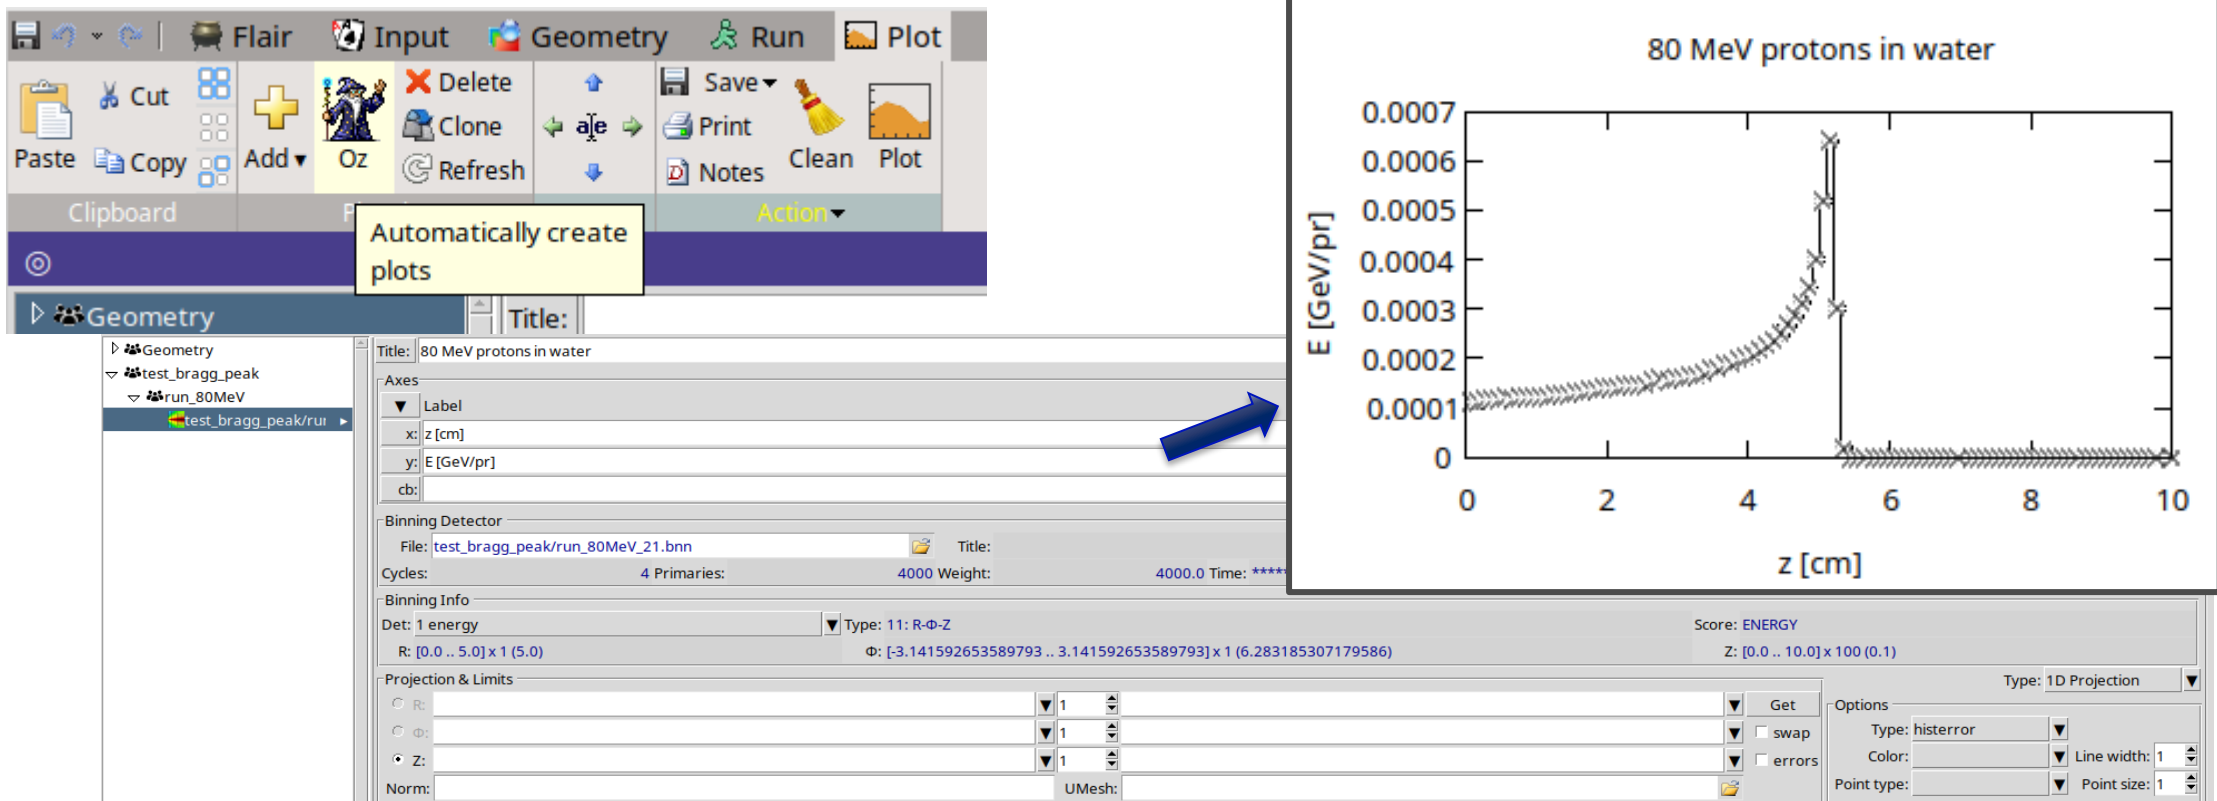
Flair Input Geometry Run Plot

Paste Cut Copy Add Oz Delete Clone Refresh Save Print Notes Clean Plot

Clipboard F Action

Automatically create plots

Geometry Title:

80 MeV protons in water

0.0007
0.0006
0.0005
0.0004
0.0003
0.0002
0.0001
0

E [GeV/pr]

0 2 4 6 8 10

z [cm]

Geometry
test_bragg_peak
run_80MeV
test_bragg_peak/rui

Title: 80 MeV protons in water

Axes
Label
x: z [cm]
y: E [GeV/pr]
cb:

Binning Detector
File: test_bragg_peak/run_80MeV_21.bnn Title:
Cycles: 4 Primaries: 4000 Weight: 4000.0 Time: ****

Binning Info
Det: 1 energy Type: 11: R-Φ-Z Score: ENERGY
R: [0.0 .. 5.0] x 1 (5.0) Φ: [-3.141592653589793 .. 3.141592653589793] x 1 (6.283185307179586) Z: [0.0 .. 10.0] x 100 (0.1)

Projection & Limits Type: 1D Projection
R: 1 Get
Φ: 1 swap
Z: 1 errors
Norm: UMesh:

Options
Type: histerror
Color: Line width: 1
Point type: Point size: 1